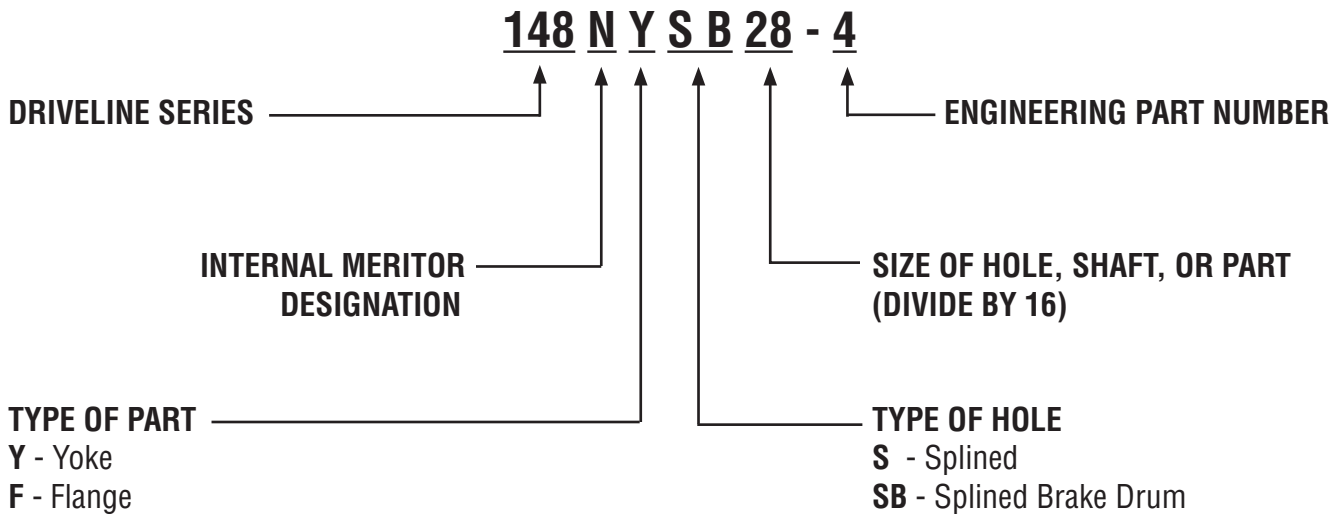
148 N Y S B 28 - 4

DRIVELINE SERIES

ENGINEERING PART NUMBER

INTERNAL MERITOR DESIGNATION

SIZE OF HOLE, SHAFT, OR PART (DIVIDE BY 16)

TYPE OF PART
Y - Yoke
F - Flange

TYPE OF HOLE
S - Splined
SB - Splined Brake Drum